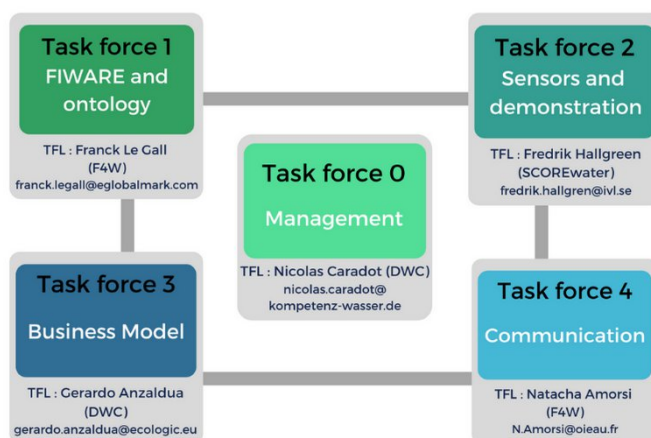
Task force 1
FIWARE and ontology

TFL : Franck Le Gall (F4W)
franck.legall@eglobalmark.com

Task force 2
Sensors and demonstration

TFL : Fredrik Hallgreen (SCOREwater)
fredrik.hallgren@ivl.se

Task force 0
Management

TFL : Nicolas Caradot (DWC)
nicolas.caradot@ kompetenz-wasser.de

Task force 3
Business Model

TFL : Gerardo Anzaldua (DWC)
gerardo.anzaldua@ecologic.eu

Task force 4
Communication

TFL : Natacha Amorsi (F4W)
N.Amorsi@oieau.fr